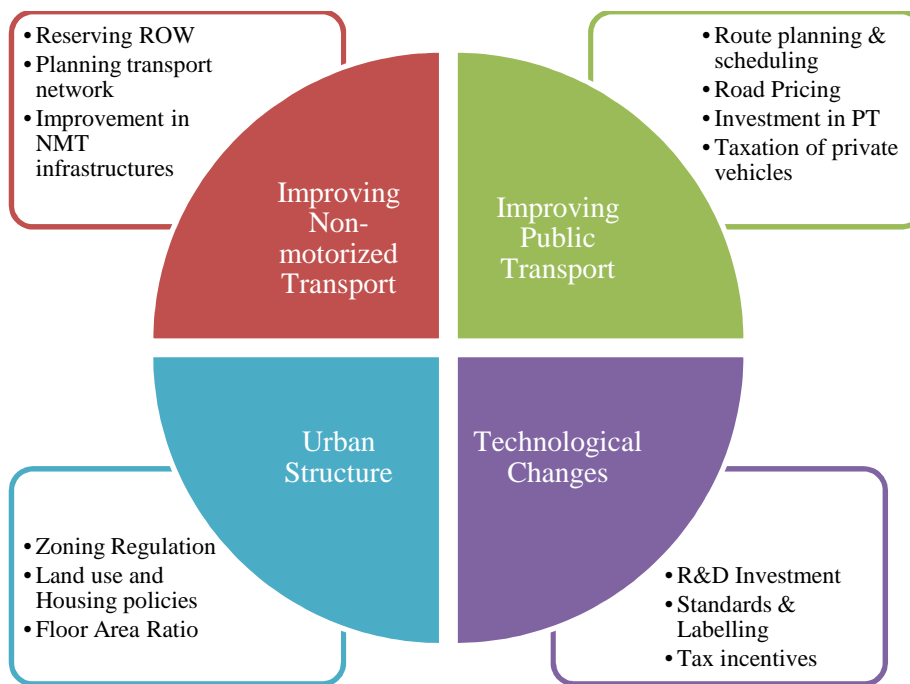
• Reserving ROW
• Planning transport network
• Improvement in NMT infrastructures

• Route planning & scheduling
• Road Pricing
• Investment in PT
• Taxation of private vehicles

Improving Non-motorized Transport

Improving Public Transport

Urban Structure

Technological Changes

• Zoning Regulation
• Land use and Housing policies
• Floor Area Ratio

• R&D Investment
• Standards & Labelling
• Tax incentives